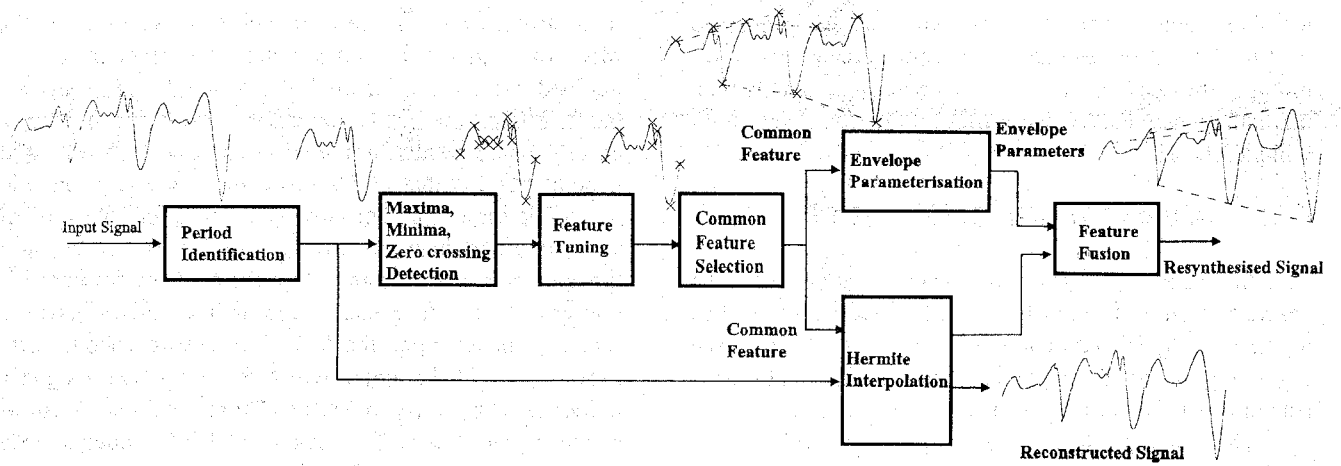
Input Signal

Period Identification

Maxima, Minima, Zero crossing Detection

Feature Tuning

Common Feature Selection

Common Feature

Envelope Parameterisation

Envelope Parameters

Feature Fusion

Resynthesised Signal

Common Feature

Hermite Interpolation

Reconstructed Signal